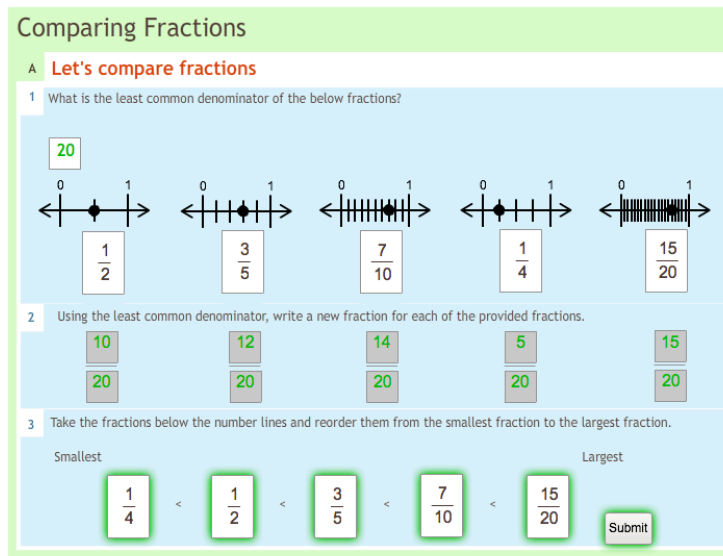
Comparing Fractions

A Let's compare fractions

1 What is the least common denominator of the below fractions?

20

0 1 0 1 0 1 0 1 0 1

$\frac{1}{2}$ $\frac{3}{5}$ $\frac{7}{10}$ $\frac{1}{4}$ $\frac{15}{20}$

2 Using the least common denominator, write a new fraction for each of the provided fractions.

$\frac{10}{20}$ $\frac{12}{20}$ $\frac{14}{20}$ $\frac{5}{20}$ $\frac{15}{20}$

3 Take the fractions below the number lines and reorder them from the smallest fraction to the largest fraction.

Smallest Largest

$\frac{1}{4}$ < $\frac{1}{2}$ < $\frac{3}{5}$ < $\frac{7}{10}$ < $\frac{15}{20}$

Submit